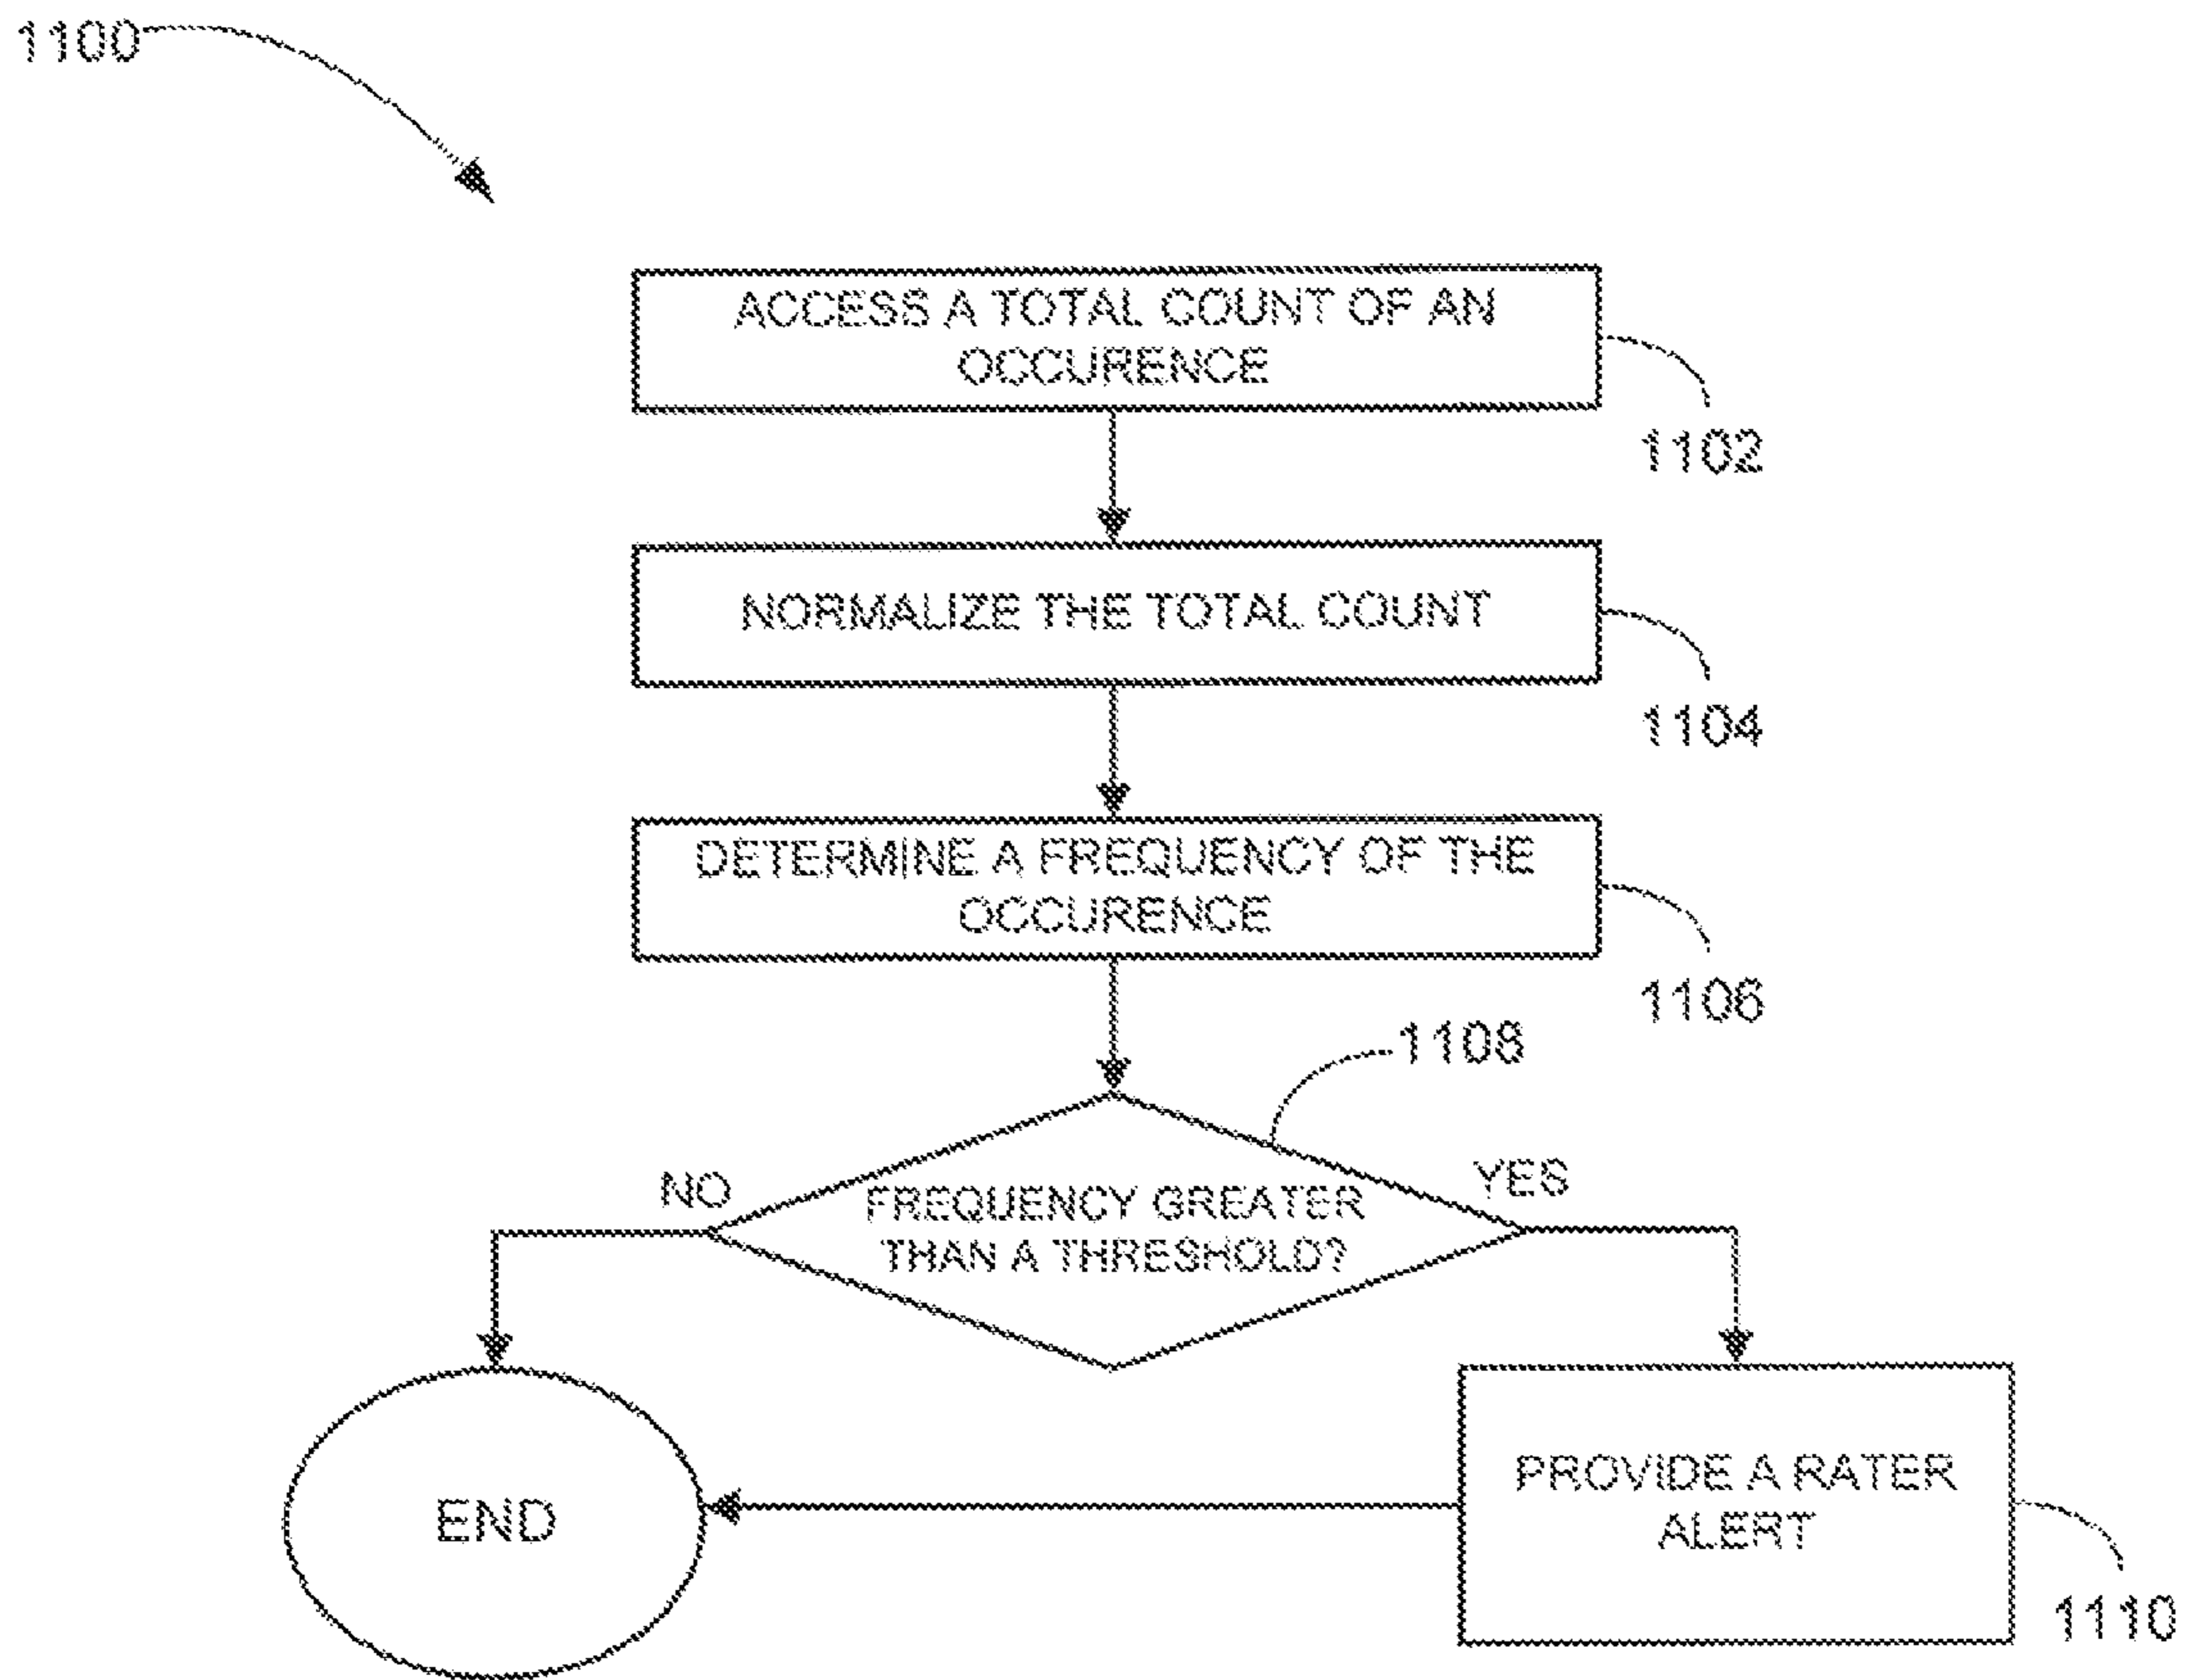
1100

ACCESS A TOTAL COUNT OF AN OCCURENCE

1102

NORMALIZE THE TOTAL COUNT

1104

DETERMINE A FREQUENCY OF THE OCCURENCE

1106

1108

FREQUENCY GREATER THAN A THRESHOLD?

NO

YES

END

PROVIDE A RATER ALERT

1110